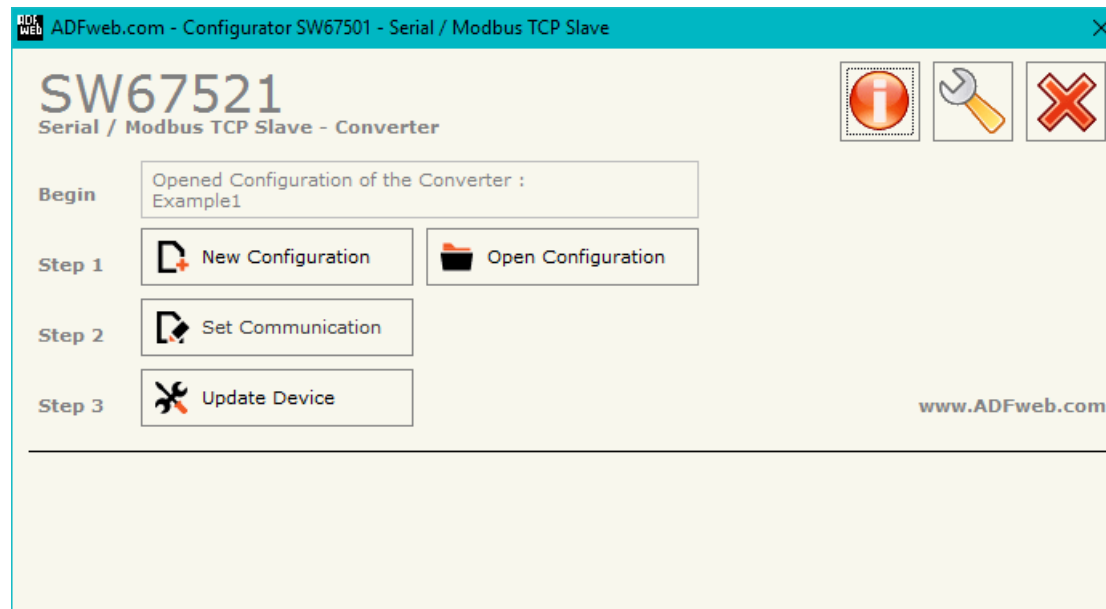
ADFweb.com - Configurator SW67501 - Serial / Modbus TCP Slave

SW67521
Serial / Modbus TCP Slave - Converter

Begin
Opened Configuration of the Converter :
Example1

Step 1
New Configuration
Open Configuration

Step 2
Set Communication

Step 3
Update Device

www.ADFweb.com